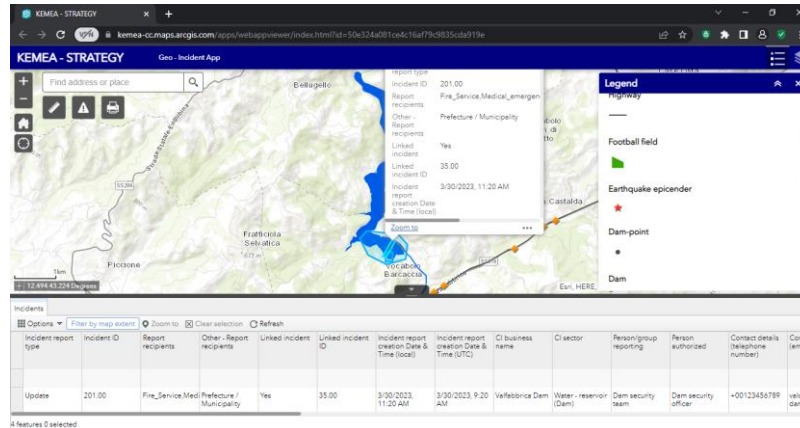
KEMEA - STRATEGY
kemea-cc.maps.arcgis.com/apps/webappviewer/index.html?id=50e324a081ce4c16af79c9835cda919e

KEMEA - STRATEGY Geo - Incident App

Find address or place

Bellugello

Report type
Incident ID 201.00
Report recipients Fire_Service,Medical_emergen
Other - Report recipients Prefecture / Municipality
Linked incident Yes
Linked incident ID 35.00
Incident report creation Date & Time (local) 3/30/2023, 11:20 AM
Zoom to

Legend
Highway
Football field
Earthquake epicender
Dam-point
Dam

Fratticiola Selvatica
Piccione
Vocabolo Baraccia
Castalda
1km
12.494 43.224 Degrees
Esri, HERE

Incidents
Options Filter by map extent Zoom to Clear selection Refresh

| Incident report type | Incident ID | Report recipients | Other - Report recipients | Linked incident | Linked incident ID | Incident report creation Date & Time (local) | Incident report creation Date & Time (UTC) | CI business name | CI sector | Person/group reporting | Person authorized | Contact details (telephone number) | Co (em |
|---|---|---|---|---|---|---|---|---|---|---|---|---|---|
| Update | 201.00 | Fire_Service,Medi | Prefecture / Municipality | Yes | 35.00 | 3/30/2023, 11:20 AM | 3/30/2023, 9:20 AM | Valfabbrica Dam | Water - reservoir (Dam) | Dam security team | Dam security officer | +00123456789 | valf dam |

4 features 0 selected